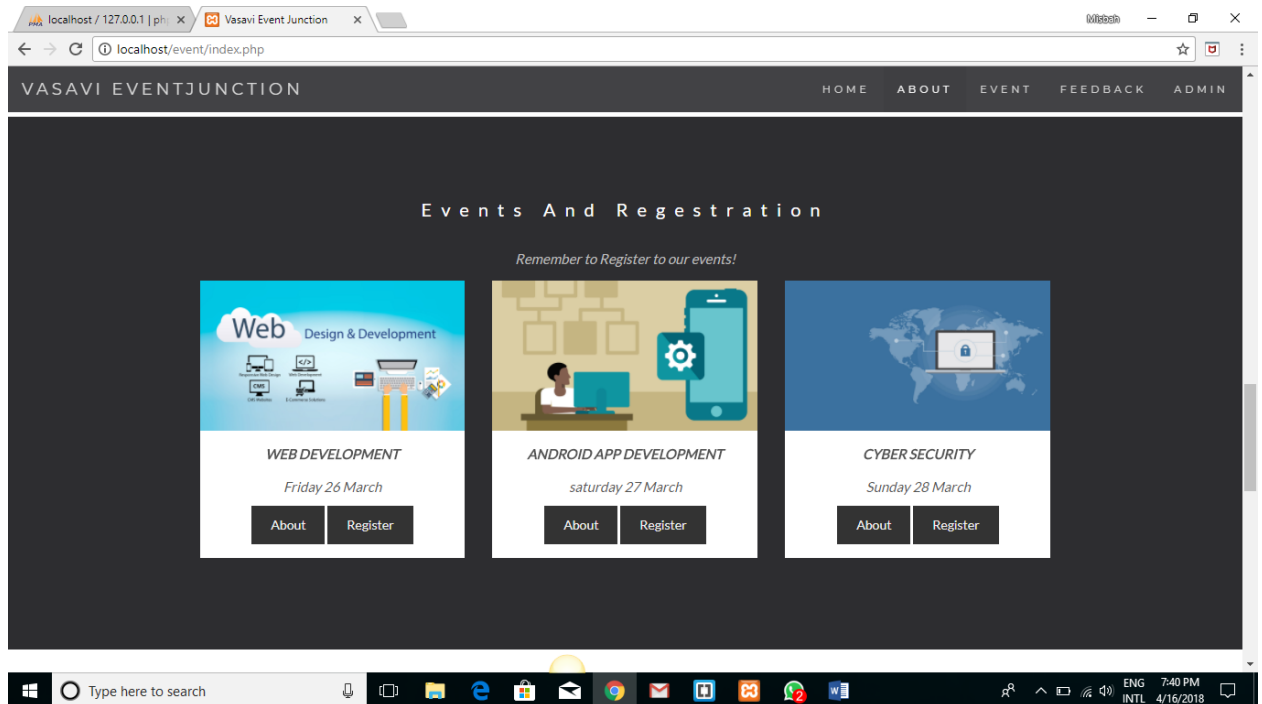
localhost / 127.0.0.1 | ph ×
Vasavi Event Junction ×
Misbah
localhost/event/index.php

VASAVI EVENTJUNCTION
HOME ABOUT EVENT FEEDBACK ADMIN

Events And Regestration

Remember to Register to our events!

Web Design & Development

WEB DEVELOPMENT
Friday 26 March
About Register

ANDROID APP DEVELOPMENT
saturday 27 March
About Register

CYBER SECURITY
Sunday 28 March
About Register

Type here to search
ENG INTL 7:40 PM 4/16/2018